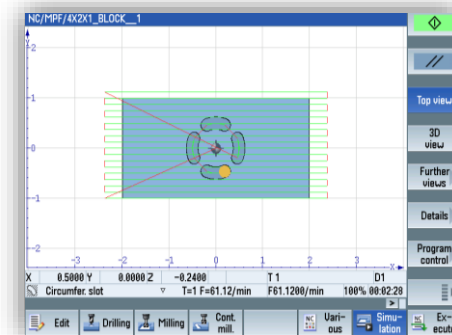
NC/MPF/4X2X1_BLOCK__1

2
1
0
-1
-2
-3
-2
-1
0
1
2
3

X 0.5000 Y 0.0000 Z -0.2400 T 1 D1
Circumfer. slot T=1 F=61.12/min F61.1200/min 100% 00:02:28

Edit
Drilling
Milling
Cont. mill.
Vari- ous
Simu- lation
Ex- ecute

Top view
3D view
Further views
Details
Program control